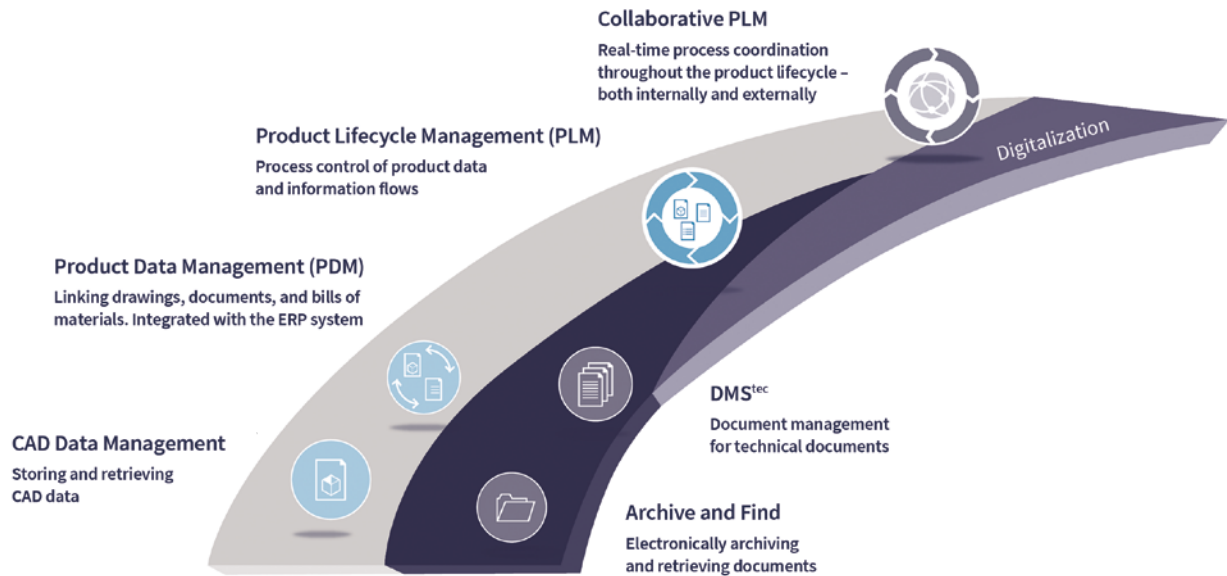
Collaborative PLM
Real-time process coordination throughout the product lifecycle – both internally and externally

Digitalization

Product Lifecycle Management (PLM)
Process control of product data and information flows

Product Data Management (PDM)
Linking drawings, documents, and bills of materials. Integrated with the ERP system

DMS$^{tec}$
Document management for technical documents

CAD Data Management
Storing and retrieving CAD data

Archive and Find
Electronically archiving and retrieving documents